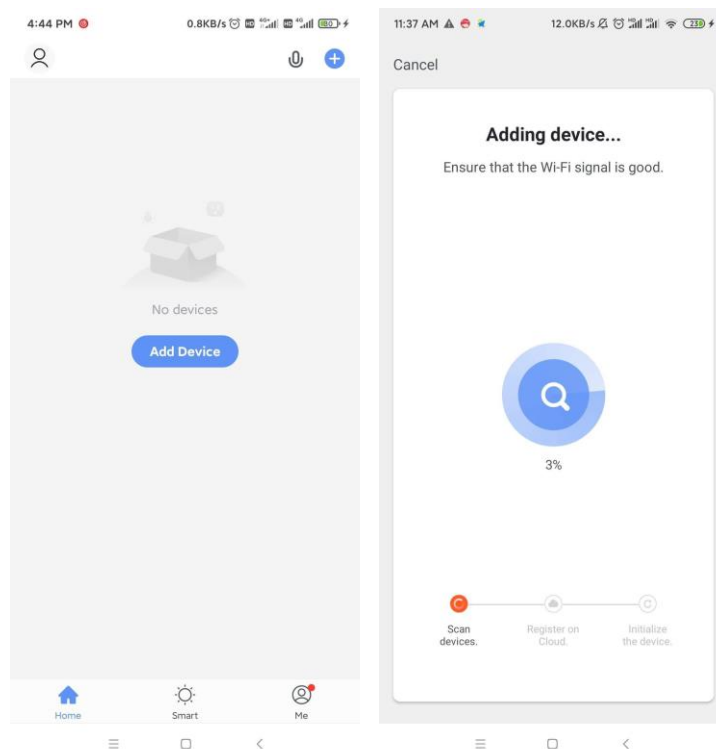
4:44 PM 0.8KB/s 80

No devices

Add Device

Home Smart Me

11:37 AM 12.0KB/s 23

Cancel

Adding device...

Ensure that the Wi-Fi signal is good.

3%

Scan devices.

Register on Cloud.

Initialize the device.